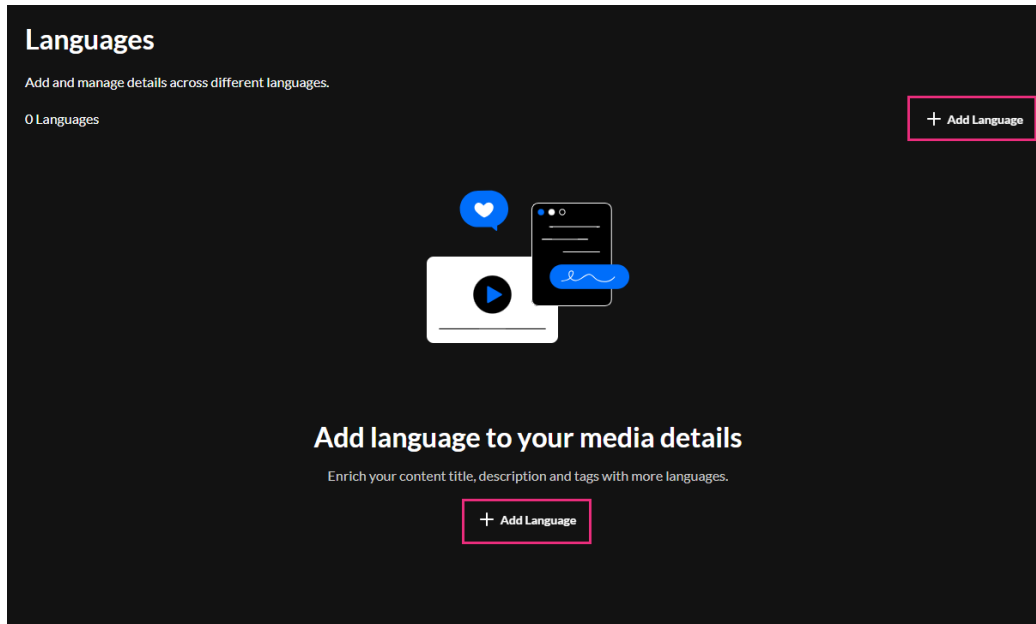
Languages

Add and manage details across different languages.

0 Languages

+ Add Language

Add language to your media details

Enrich your content title, description and tags with more languages.

+ Add Language